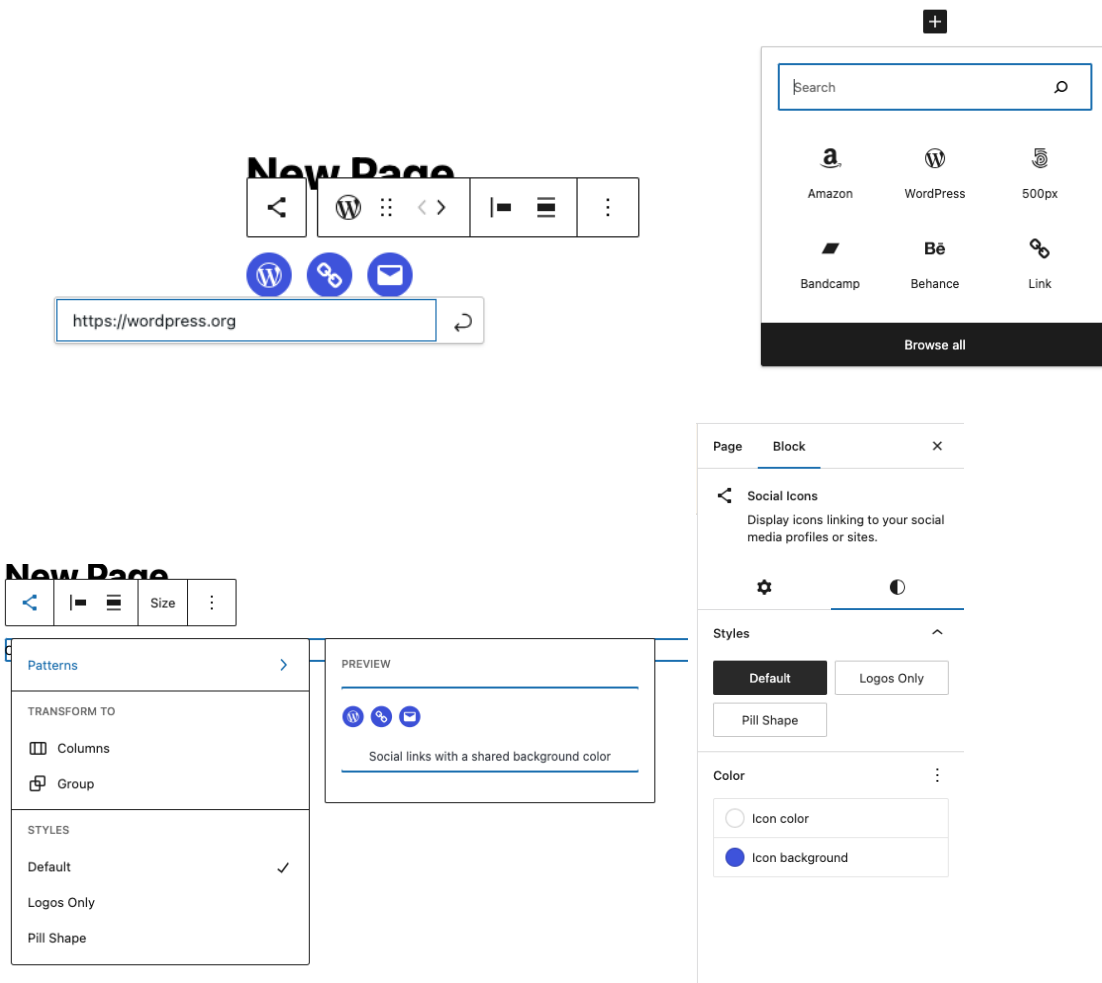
New Page

https://wordpress.org

Search

Amazon
WordPress
500px
Bandcamp
Behance
Link

Browse all

New Page

Size

Patterns

TRANSFORM TO

Columns

Group

STYLES

Default ✓

Logos Only

Pill Shape

PREVIEW

Social links with a shared background color

Page Block ×

Social Icons

Display icons linking to your social media profiles or sites.

Styles

Default
Logos Only
Pill Shape

Color

Icon color

Icon background